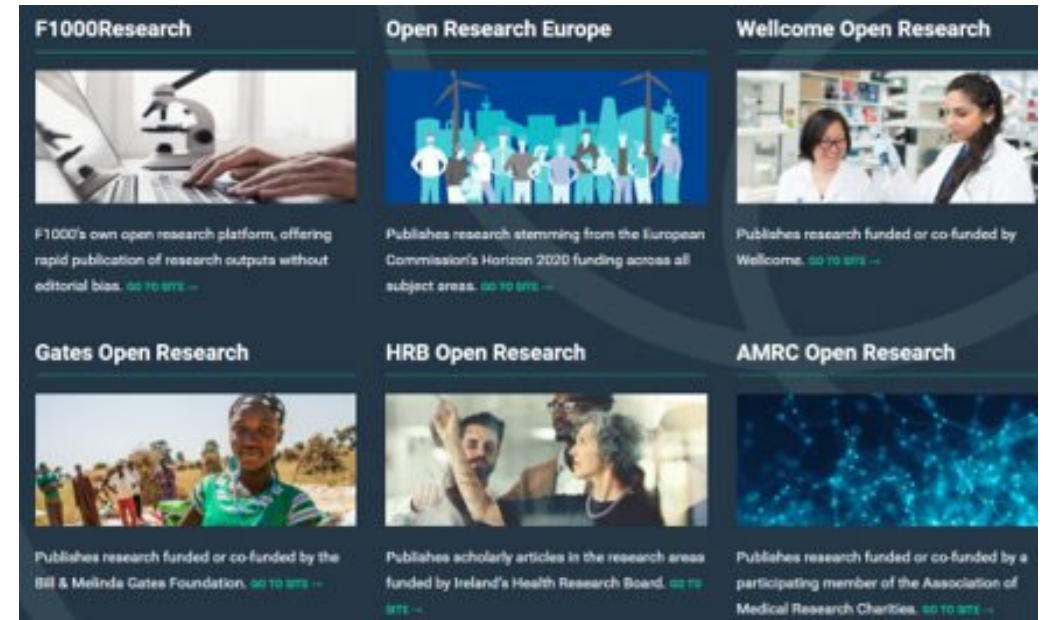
F1000Research

F1000's own open research platform, offering rapid publication of research outputs without editorial bias. GO TO SITE →

Open Research Europe

Publishes research stemming from the European Commission's Horizon 2020 funding across all subject areas. GO TO SITE →

Wellcome Open Research

Publishes research funded or co-funded by Wellcome. GO TO SITE →

Gates Open Research

Publishes research funded or co-funded by the Bill & Melinda Gates Foundation. GO TO SITE →

HRB Open Research

Publishes scholarly articles in the research areas funded by Ireland's Health Research Board. GO TO SITE →

AMRC Open Research

Publishes research funded or co-funded by a participating member of the Association of Medical Research Charities. GO TO SITE →